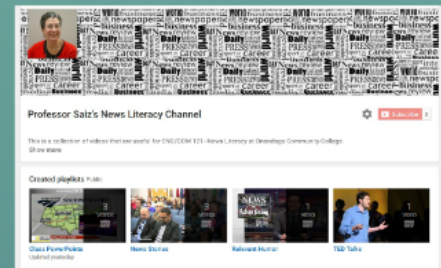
Professor Saiz's News Literacy Channel

Subscribe

This is a collection of videos that are useful for ENG/COM 121 - News Literacy at Onondaga Community College.
Show more

Created playlists Public

Class PowerPoints
Updated yesterday

News Stories

Relevant Humor

TED Talks

3
VIDEOS

1
VIDEO

1
VIDEO

1
VIDEO

newspaper
business
Daily
PRESS
career
News
Daily
PRESS
career
business
Daily
PRESS
career